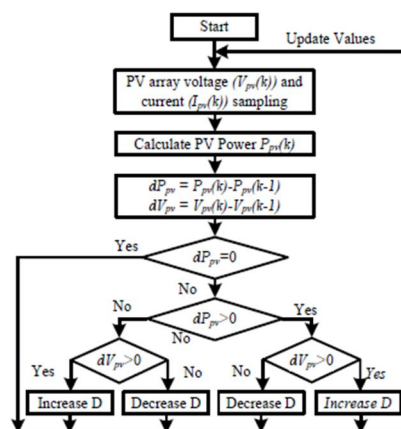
Start

Update Values

PV array voltage $(V_{pv}(k))$ and current $(I_{pv}(k))$ sampling

Calculate PV Power $P_{pv}(k)$

$dP_{pv} = P_{pv}(k)-P_{pv}(k-1)$
$dV_{pv} = V_{pv}(k)-V_{pv}(k-1)$

Yes

$dP_{pv}=0$

No

No

$dP_{pv}>0$

Yes

No

Yes

$dV_{pv}>0$

No

No

$dV_{pv}>0$

Yes

Increase D

Decrease D

Decrease D

Increase D